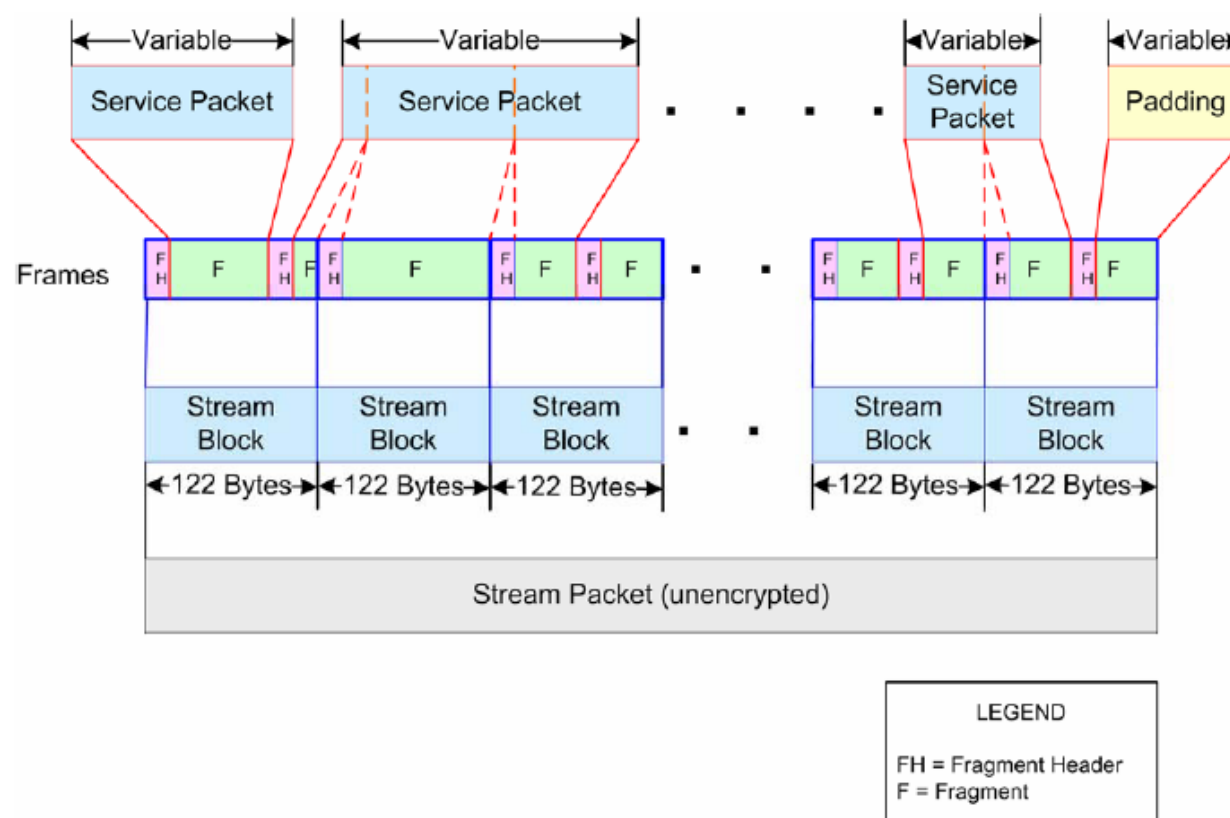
Variable
Service Packet
Variable
Service Packet
Variable
Service Packet
Variable
Padding

Frames
FH F FH F FH F FH F FH F FH F FH F FH F FH F

Stream Block
Stream Block
Stream Block
Stream Block
Stream Block

122 Bytes
122 Bytes
122 Bytes
122 Bytes
122 Bytes

Stream Packet (unencrypted)

LEGEND

FH = Fragment Header
F = Fragment